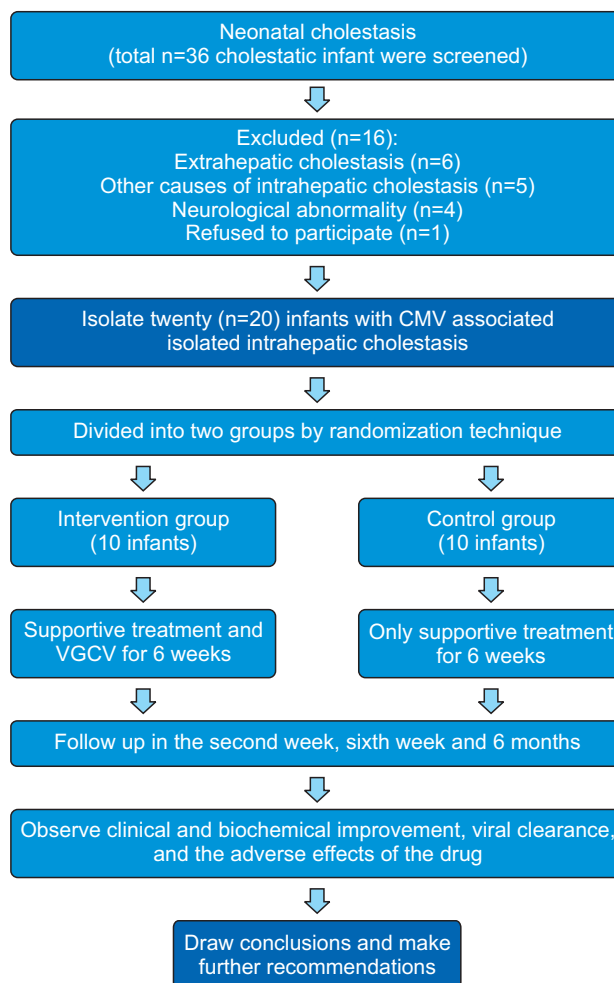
Neonatal cholestasis
(total n=36 cholestatic infant were screened)

Excluded (n=16):
Extrahepatic cholestasis (n=6)
Other causes of intrahepatic cholestasis (n=5)
Neurological abnormality (n=4)
Refused to participate (n=1)

Isolate twenty (n=20) infants with CMV associated isolated intrahepatic cholestasis

Divided into two groups by randomization technique

Intervention group
(10 infants)

Control group
(10 infants)

Supportive treatment and VGCV for 6 weeks

Only supportive treatment for 6 weeks

Follow up in the second week, sixth week and 6 months

Observe clinical and biochemical improvement, viral clearance, and the adverse effects of the drug

Draw conclusions and make further recommendations